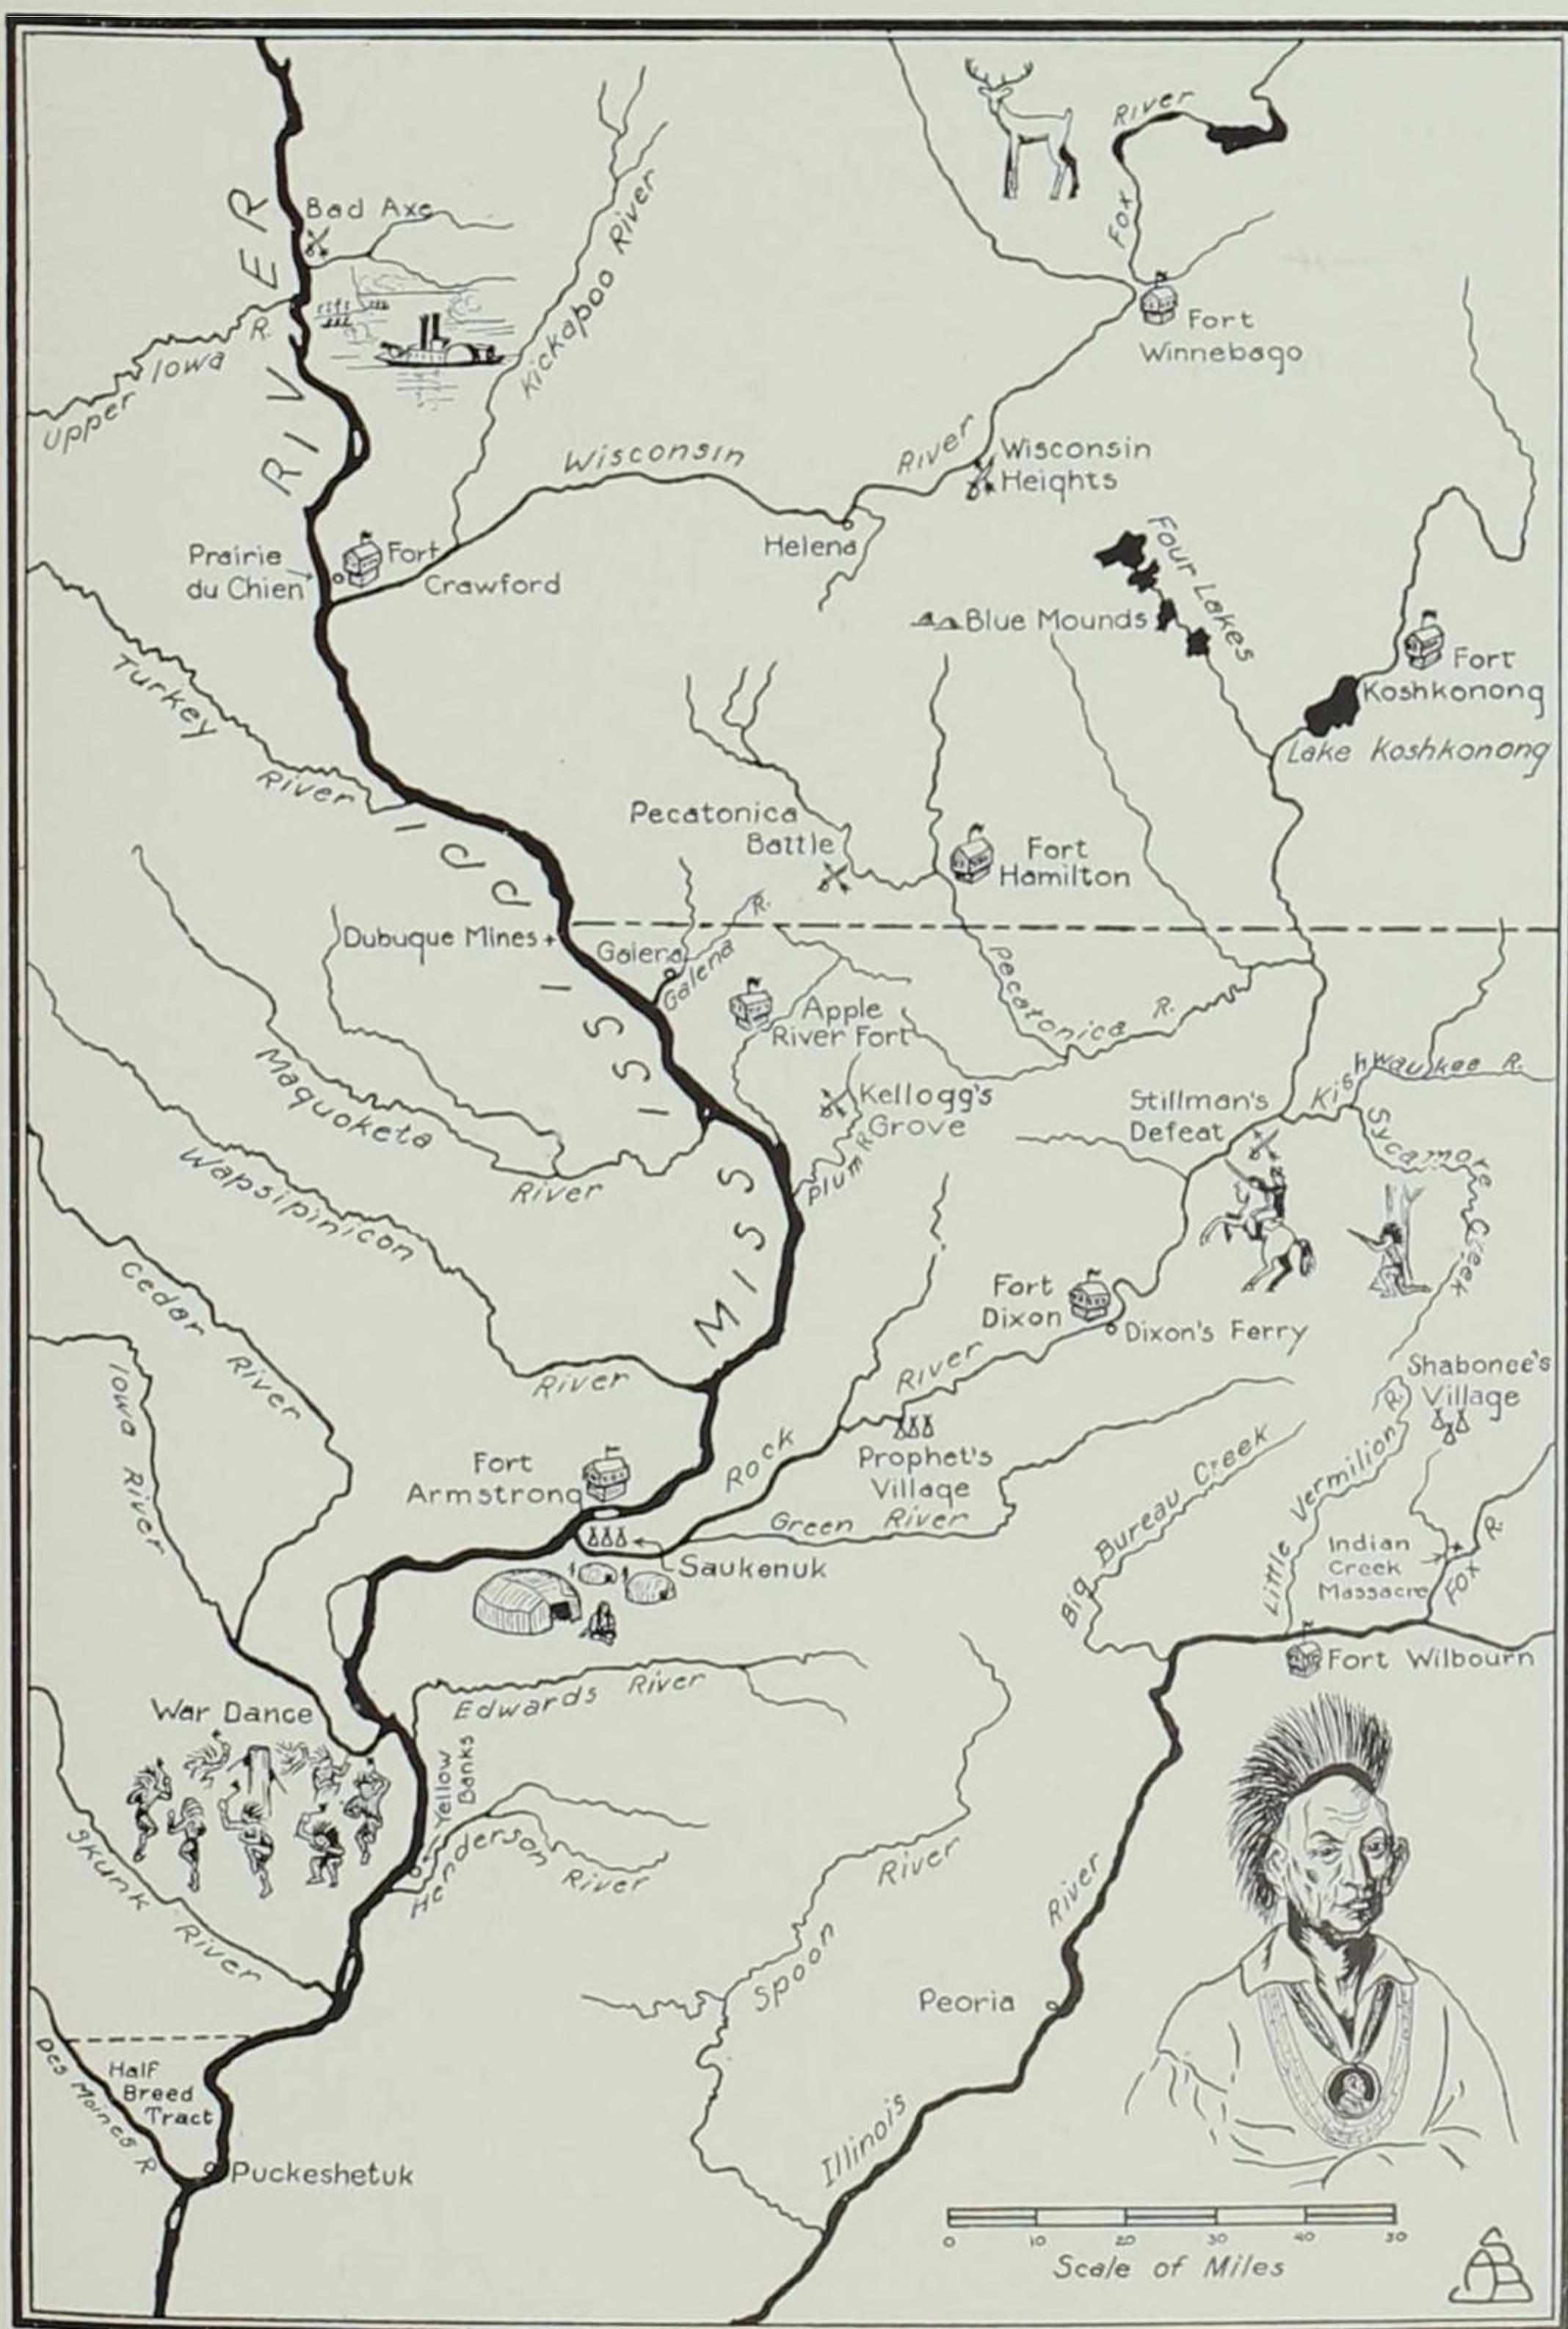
Fox River

Bad Axe

RIVER

Upper Iowa R.

Kickapoo River

Fort Winnebago

Wisconsin River

Wisconsin Heights

Helena

Four Lakes

Prairie du Chien

Fort Crawford

Blue Mounds

Fort Koshkonong

Lake Koshkonong

Turkey River

Pecatonica Battle

Fort Hamilton

Dubuque Mines

Galena

Galena R.

Pecatonica R.

Apple River Fort

Kellogg's Grove

Stillman's Defeat

Kishwaukee R.

Sycamore Creek

Maquoketa River

Wapsipinicon River

Plum R.

MISSISSIPPI

Cedar River

Iowa River

Fort Dixon

Dixon's Ferry

Shabonee's Village

Rock River

Prophet's Village

Fort Armstrong

Green River

Big Bureau Creek

Little Vermilion R.

Indian Creek Massacre

Fox R.

Saukenuk

Fort Wilbourn

War Dance

Edwards River

Yellow Banks

Henderson River

Skunk River

Spoon River

Illinois River

Peoria

Half Breed Tract

Des Moines R.

Puckeshetuk

0 10 20 30 40 50

Scale of Miles